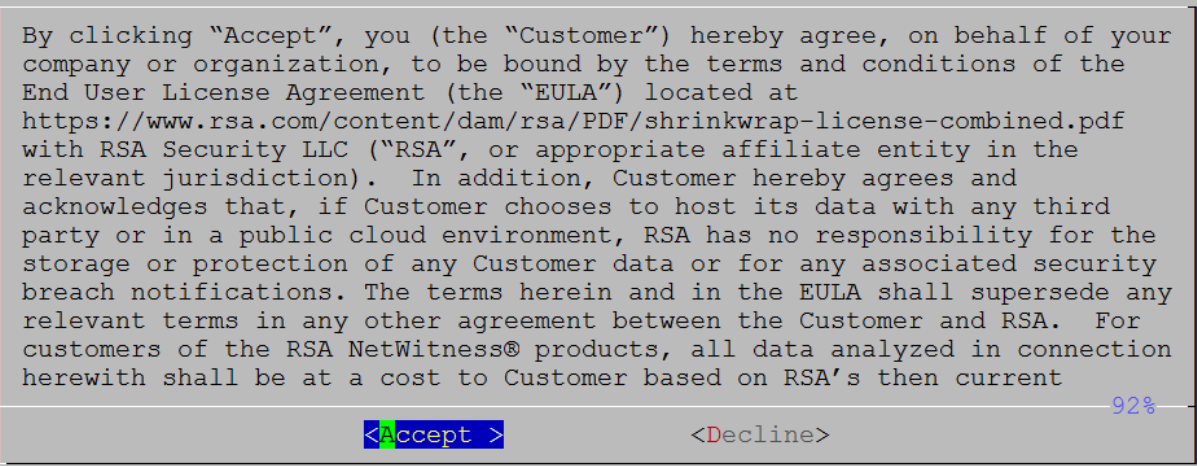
By clicking “Accept”, you (the “Customer”) hereby agree, on behalf of your company or organization, to be bound by the terms and conditions of the End User License Agreement (the “EULA”) located at https://www.rsa.com/content/dam/rsa/PDF/shrinkwrap-license-combined.pdf with RSA Security LLC (“RSA”, or appropriate affiliate entity in the relevant jurisdiction). In addition, Customer hereby agrees and acknowledges that, if Customer chooses to host its data with any third party or in a public cloud environment, RSA has no responsibility for the storage or protection of any Customer data or for any associated security breach notifications. The terms herein and in the EULA shall supersede any relevant terms in any other agreement between the Customer and RSA. For customers of the RSA NetWitness® products, all data analyzed in connection herewith shall be at a cost to Customer based on RSA’s then current

92%

<Accept > <Decline>